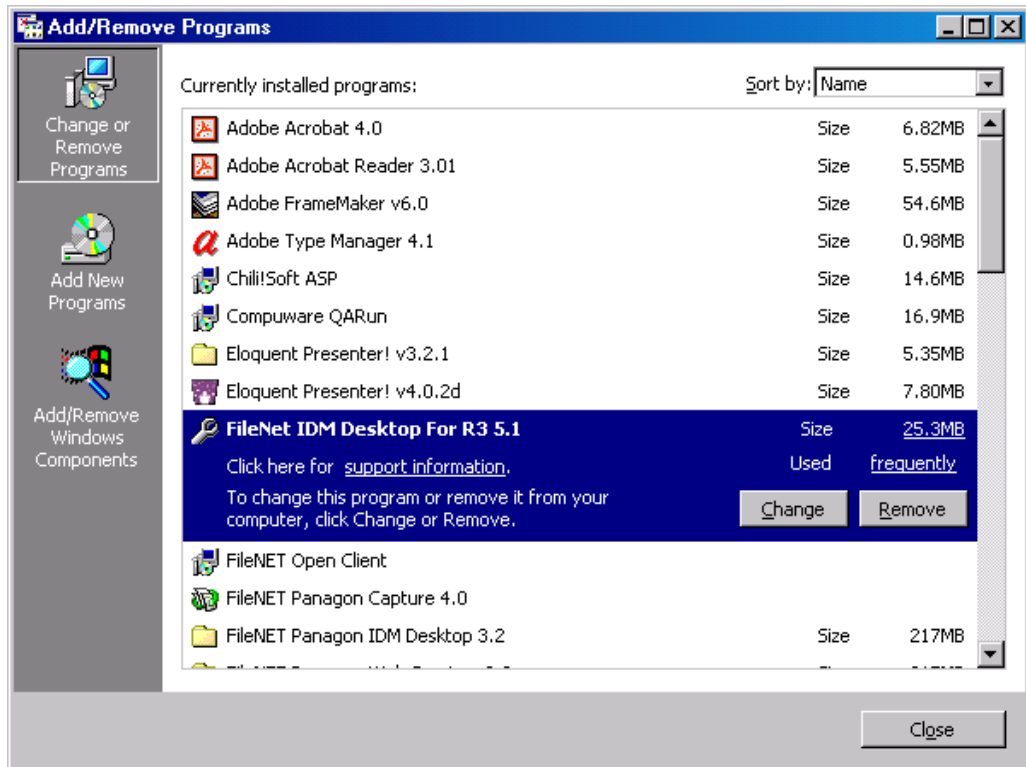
Add/Remove Programs

Change or Remove Programs

Add New Programs

Add/Remove Windows Components

Currently installed programs:

Sort by: Name

| Program | | |
|---|---|---|
| Adobe Acrobat 4.0 | Size | 6.82MB |
| Adobe Acrobat Reader 3.01 | Size | 5.55MB |
| Adobe FrameMaker v6.0 | Size | 54.6MB |
| Adobe Type Manager 4.1 | Size | 0.98MB |
| Chili!Soft ASP | Size | 14.6MB |
| Compuware QARun | Size | 16.9MB |
| Eloquent Presenter! v3.2.1 | Size | 5.35MB |
| Eloquent Presenter! v4.0.2d | Size | 7.80MB |
| FileNet IDM Desktop For R3 5.1 | Size | 25.3MB |

Click here for support information.

Used frequently

To change this program or remove it from your computer, click Change or Remove.

Change Remove

FileNET Open Client

FileNET Panagon Capture 4.0

FileNET Panagon IDM Desktop 3.2 Size 217MB

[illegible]

Close